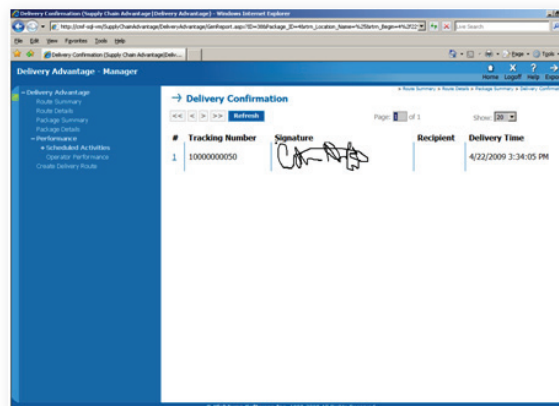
Delivery Confirmation (Supply Chain Advantage [Delivery Advantage] - Windows Internet Explorer

http://cmf-sql-vm/SupplyChainAdvantage/DeliveryAdvantage/GenReport.aspx?ID=386Package_ID=4&rtm_Location_Name=%25&rtm_Begin=4%2F22/

Live Search

File Edit View Favorites Tools Help

Delivery Confirmation (Supply Chain Advantage[Deliv...

Page Tools

Delivery Advantage - Manager

Home Logoff Help Export

» Route Summary » Route Details » Package Summary » Delivery Confirmat

- Delivery Advantage
Route Summary
Route Details
Package Summary
Package Details
- Performance
» Scheduled Activities
Operator Performance
Create Delivery Route

→ Delivery Confirmation

<< < > >> Refresh

Page: 1 of 1

Show: 20

| # | Tracking Number | Signature | Recipient | Delivery Time |
|---|---|---|---|---|
| 1 | 10000000050 | | | 4/22/2009 3:34:05 PM |